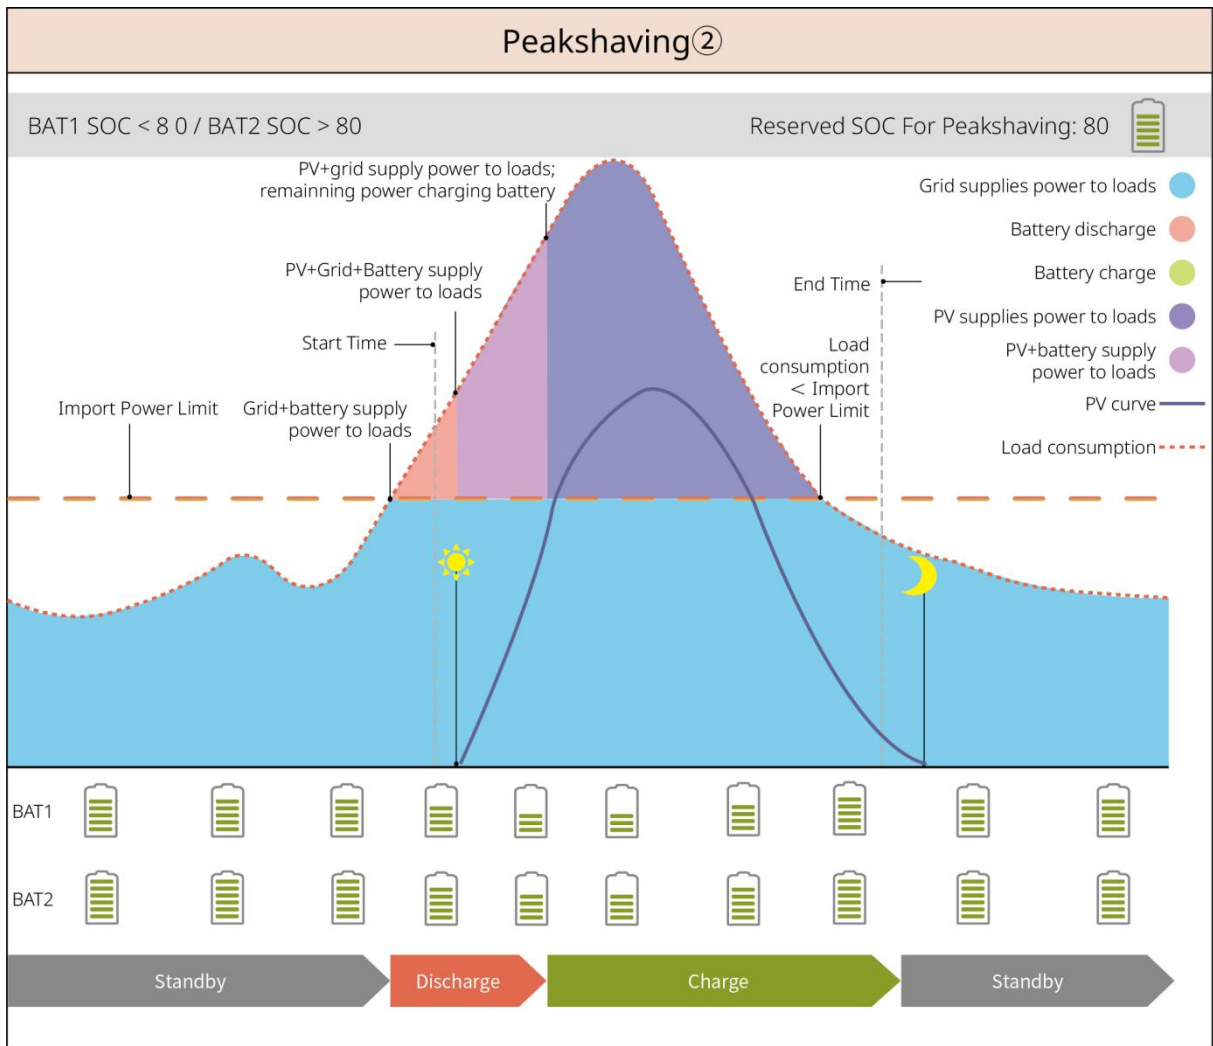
Peakshaving②

BAT1 SOC < 8 0 / BAT2 SOC > 80

Reserved SOC For Peakshaving: 80

PV+grid supply power to loads; remainning power charging battery

PV+Grid+Battery supply power to loads

Start Time

Import Power Limit

Grid+battery supply power to loads

End Time

Load consumption < Import Power Limit

Grid supplies power to loads

Battery discharge

Battery charge

PV supplies power to loads

PV+battery supply power to loads

PV curve

Load consumption

BAT1

BAT2

Standby

Discharge

Charge

Standby